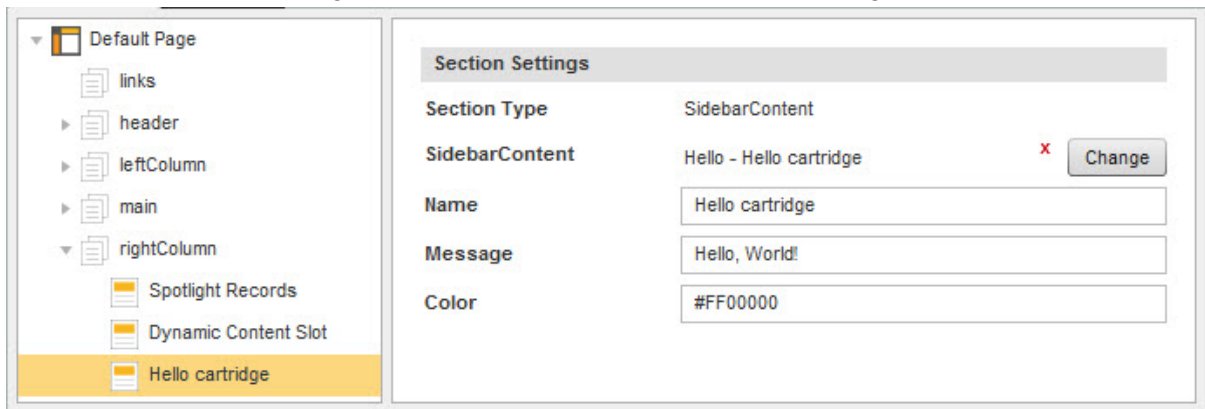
Default Page
links
header
leftColumn
main
rightColumn
Spotlight Records
Dynamic Content Slot
Hello cartridge

Section Settings

| | | |
|---|---|---|
| Section Type | SidebarContent | |
| SidebarContent | Hello - Hello cartridge | x Change |
| Name | Hello cartridge | |
| Message | Hello, World! | |
| Color | #FF00000 | |